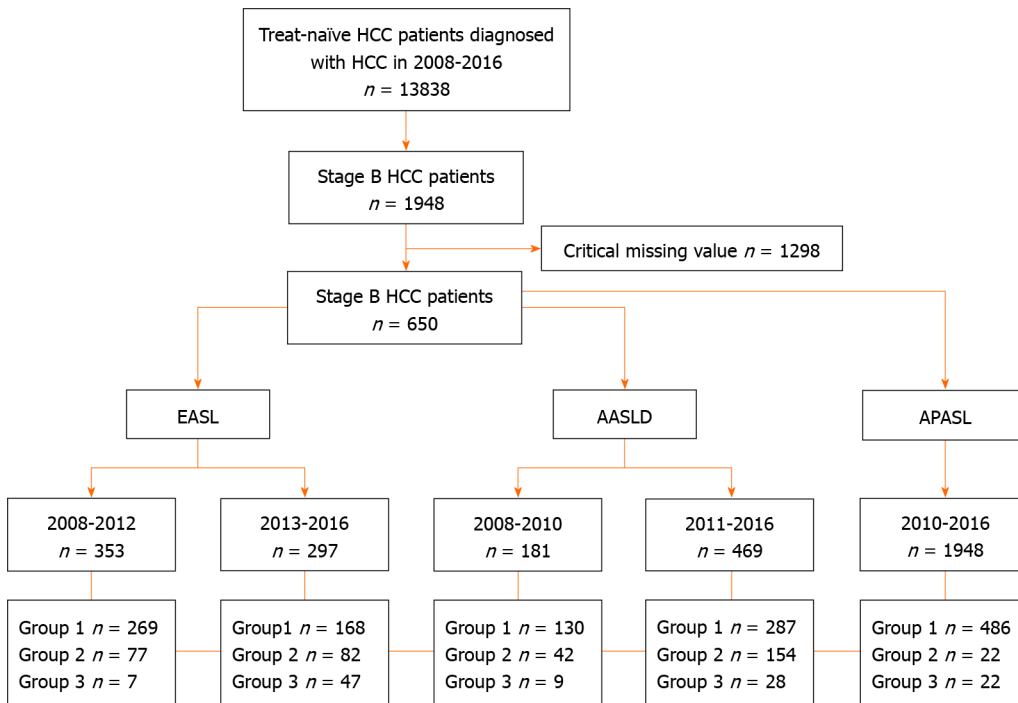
Treat-naïve HCC patients diagnosed with HCC in 2008-2016
$n$ = 13838

Stage B HCC patients
$n$ = 1948

Critical missing value $n$ = 1298

Stage B HCC patients
$n$ = 650

EASL

AASLD

APASL

2008-2012
$n$ = 353

2013-2016
$n$ = 297

2008-2010
$n$ = 181

2011-2016
$n$ = 469

2010-2016
$n$ = 1948

Group 1 $n$ = 269
Group 2 $n$ = 77
Group 3 $n$ = 7

Group1 $n$ = 168
Group 2 $n$ = 82
Group 3 $n$ = 47

Group 1 $n$ = 130
Group 2 $n$ = 42
Group 3 $n$ = 9

Group 1 $n$ = 287
Group 2 $n$ = 154
Group 3 $n$ = 28

Group 1 $n$ = 486
Group 2 $n$ = 22
Group 3 $n$ = 22